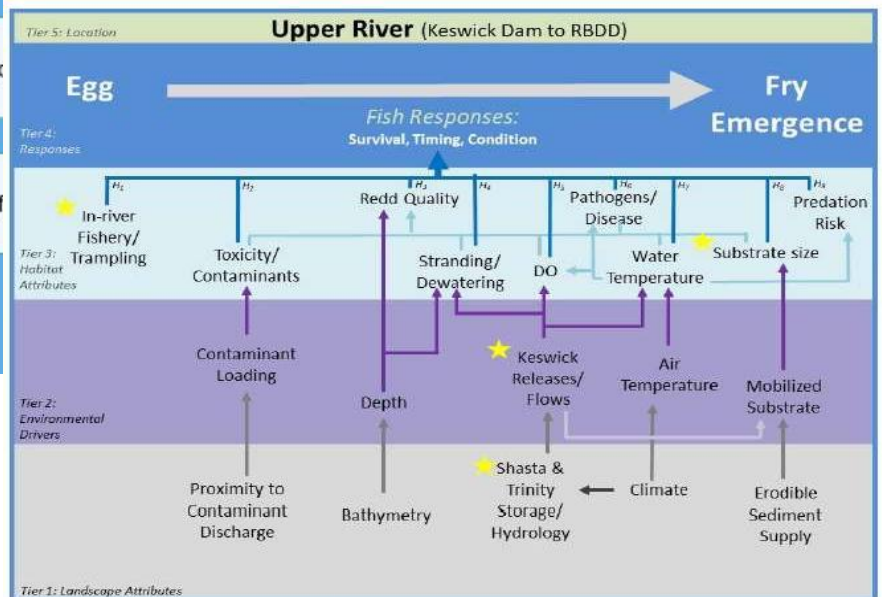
Tier 5: Location

Upper River (Keswick Dam to RBDD)

Egg

Fry Emergence

Tier 4: Responses

Fish Responses:
Survival, Timing, Condition

$H_1$ $H_2$ $H_3$ $H_4$ $H_5$ $H_6$ $H_7$ $H_8$ $H_9$

In-river Fishery/ Trampling

Toxicity/ Contaminants

Redd Quality

Stranding/ Dewatering

DO

Pathogens/ Disease

Water Temperature

Substrate size

Predation Risk

Tier 3: Habitat Attributes

Contaminant Loading

Depth

Keswick Releases/ Flows

Air Temperature

Mobilized Substrate

Tier 2: Environmental Drivers

Proximity to Contaminant Discharge

Bathymetry

Shasta & Trinity Storage/ Hydrology

Climate

Erodible Sediment Supply

Tier 1: Landscape Attributes